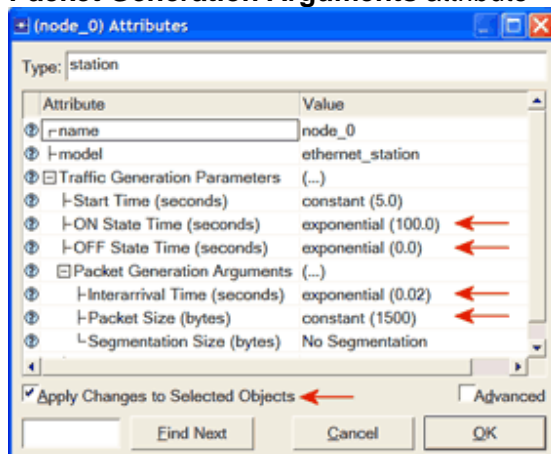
(node_0) Attributes

Type: station

| Attribute | Value |
|---|---|
| name | node_0 |
| model | ethernet_station |
| Traffic Generation Parameters | (...) |
| Start Time (seconds) | constant (5.0) |
| ON State Time (seconds) | exponential (100.0) |
| OFF State Time (seconds) | exponential (0.0) |
| Packet Generation Arguments | (...) |
| Interarrival Time (seconds) | exponential (0.02) |
| Packet Size (bytes) | constant (1500) |
| Segmentation Size (bytes) | No Segmentation |

Apply Changes to Selected Objects

Advanced

Find Next

Cancel

OK